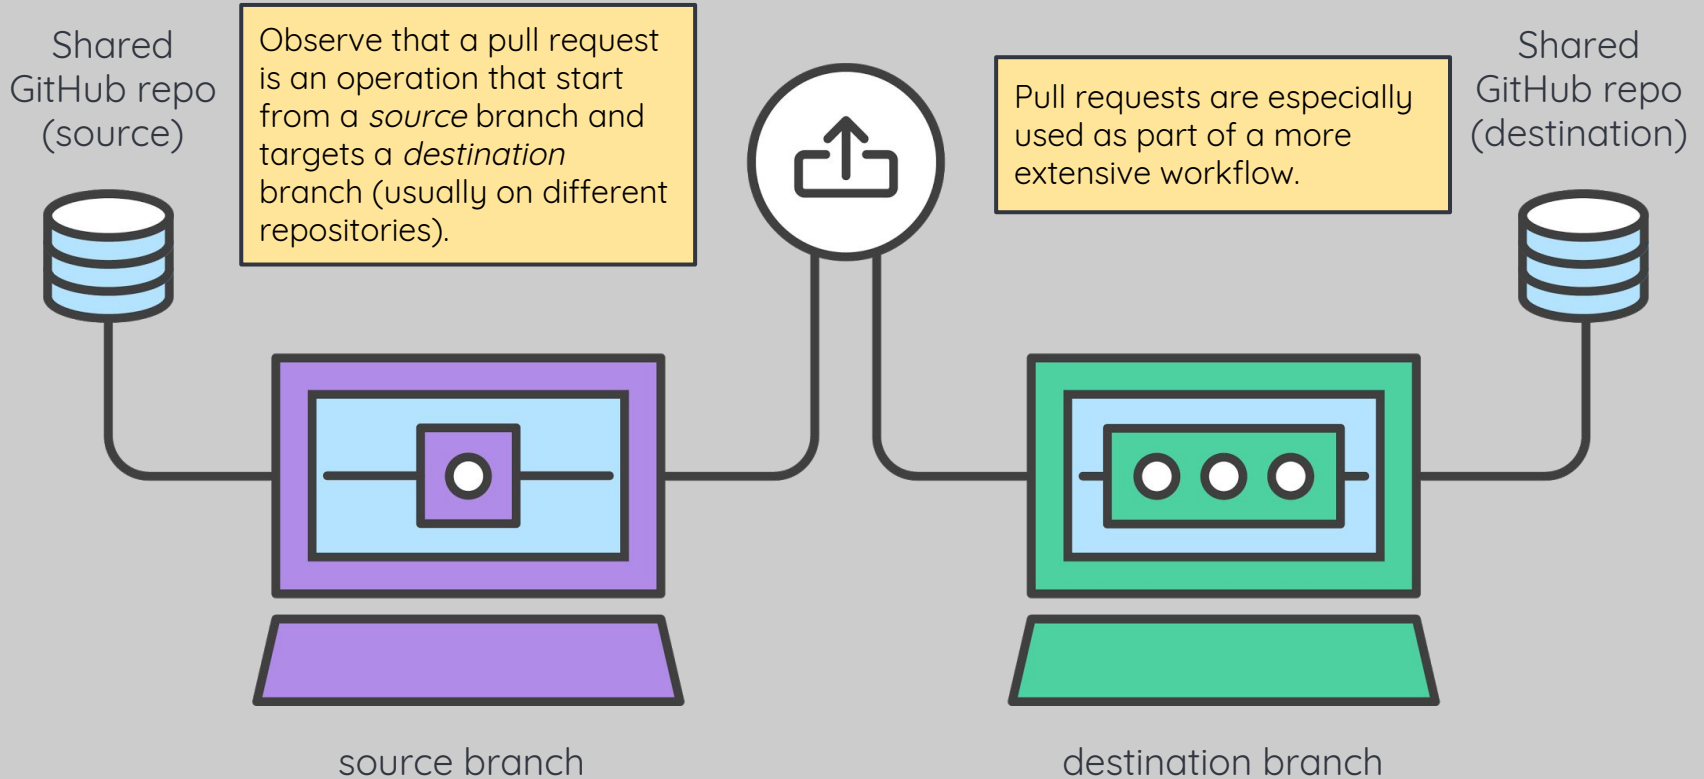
Shared GitHub repo (source)

Observe that a pull request is an operation that start from a *source* branch and targets a *destination* branch (usually on different repositories).

Pull requests are especially used as part of a more extensive workflow.

Shared GitHub repo (destination)

source branch

destination branch